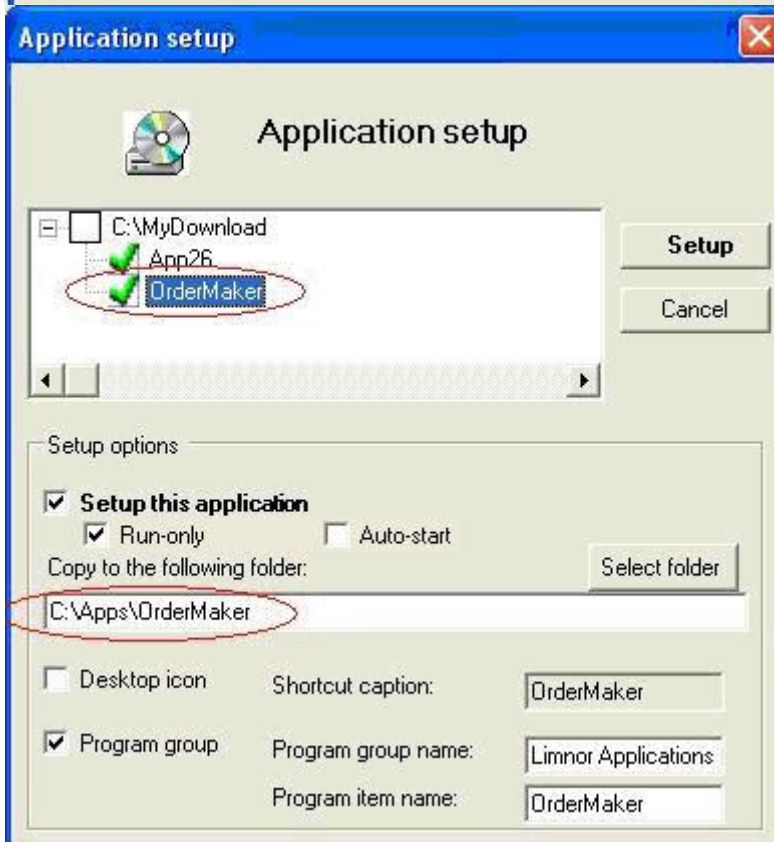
Application setup

Application setup

C:\MyDownload
App26
OrderMaker

Setup

Cancel

Setup options

Setup this application

Run-only

Auto-start

Copy to the following folder:

Select folder

C:\Apps\OrderMaker

Desktop icon

Shortcut caption:

OrderMaker

Program group

Program group name:

Limnor Applications

Program item name:

OrderMaker